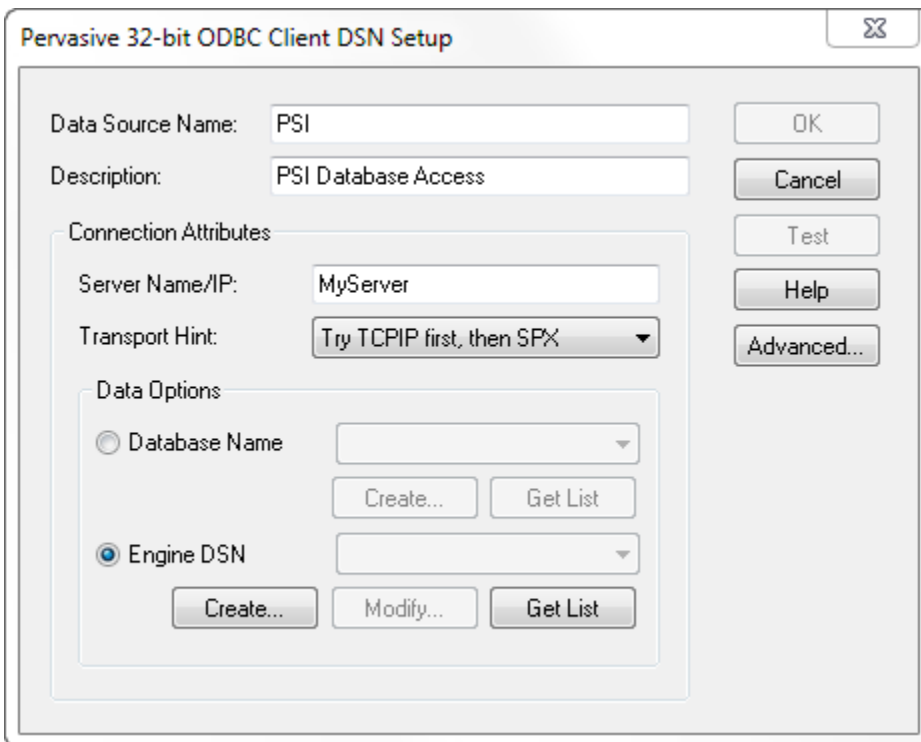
Pervasive 32-bit ODBC Client DSN Setup

Data Source Name: PSI

Description: PSI Database Access

Connection Attributes

Server Name/IP: MyServer

Transport Hint: Try TCPIP first, then SPX

Data Options

Database Name

Create...

Get List

Engine DSN

Create...

Modify...

Get List

OK

Cancel

Test

Help

Advanced...